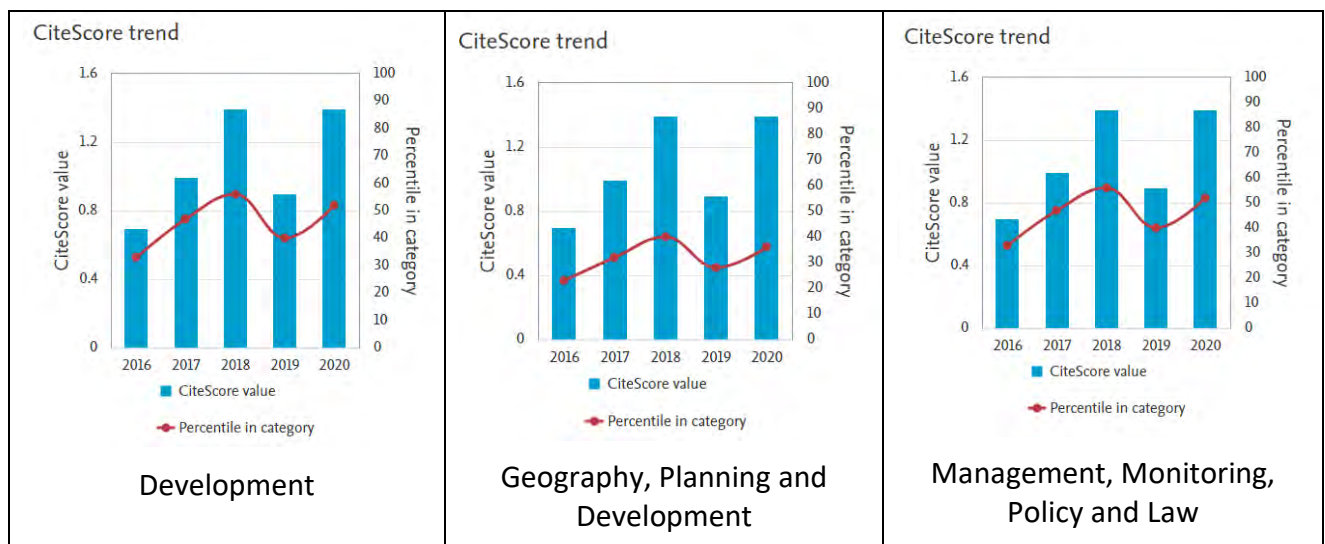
| CiteScore trend | CiteScore trend | CiteScore trend |
|---|---|---|
| 1.6, 1.2, 0.8, 0.4, 0; 100, 90, 80, 70, 60, 50, 40, 30, 20, 10, 0; CiteScore value; Percentile in category; 2016, 2017, 2018, 2019, 2020; CiteScore value; Percentile in category | 1.6, 1.2, 0.8, 0.4, 0; 100, 90, 80, 70, 60, 50, 40, 30, 20, 10, 0; CiteScore value; Percentile in category; 2016, 2017, 2018, 2019, 2020; CiteScore value; Percentile in category | 1.6, 1.2, 0.8, 0.4, 0; 100, 90, 80, 70, 60, 50, 40, 30, 20, 10, 0; CiteScore value; Percentile in category; 2016, 2017, 2018, 2019, 2020; CiteScore value; Percentile in category |
| Development | Geography, Planning and Development | Management, Monitoring, Policy and Law |